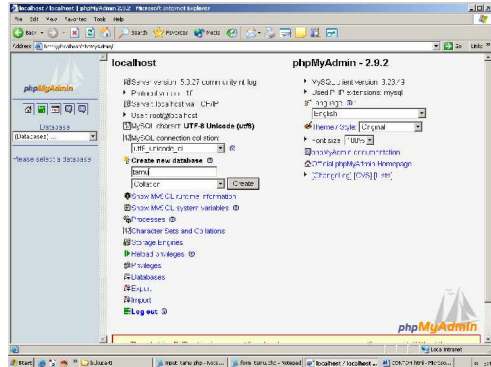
localhost / localhost | phpMyAdmin 2.9.2 - Microsoft Internet Explorer

File Edit View Favorites Tools Help

Back Search Favorites Media

Address http://localhost/phpmyadmin/ Go Links

phpMyAdmin

Database
(Databases)

Please select a database

localhost

Server version: 5.0.27-community-nt-log
Protocol version: 10
Server: localhost via TCP/IP
User: root@localhost
MySQL charset: UTF-8 Unicode (utf8)
MySQL connection collation: utf8_unicode_ci

Create new database
tamu
Collation Create

Show MySQL runtime information
Show MySQL system variables
Processes
Character Sets and Collations
Storage Engines
Reload privileges
Privileges
Databases
Export
Import
Log out

phpMyAdmin - 2.9.2

MySQL client version: 5.0.19
Used PHP extensions: mysql
Language: English
Theme / Style: Original
Font size: 100%
phpMyAdmin documentation
Official phpMyAdmin Homepage
[ChangeLog] [CVS] [Lists]

phpMyAdmin

Local intranet

Start | 3 Outl... | input tamu php - Note... | form tamu.php - Notepad | localhost / localhost ... | 2:04:24 PM - Microso...